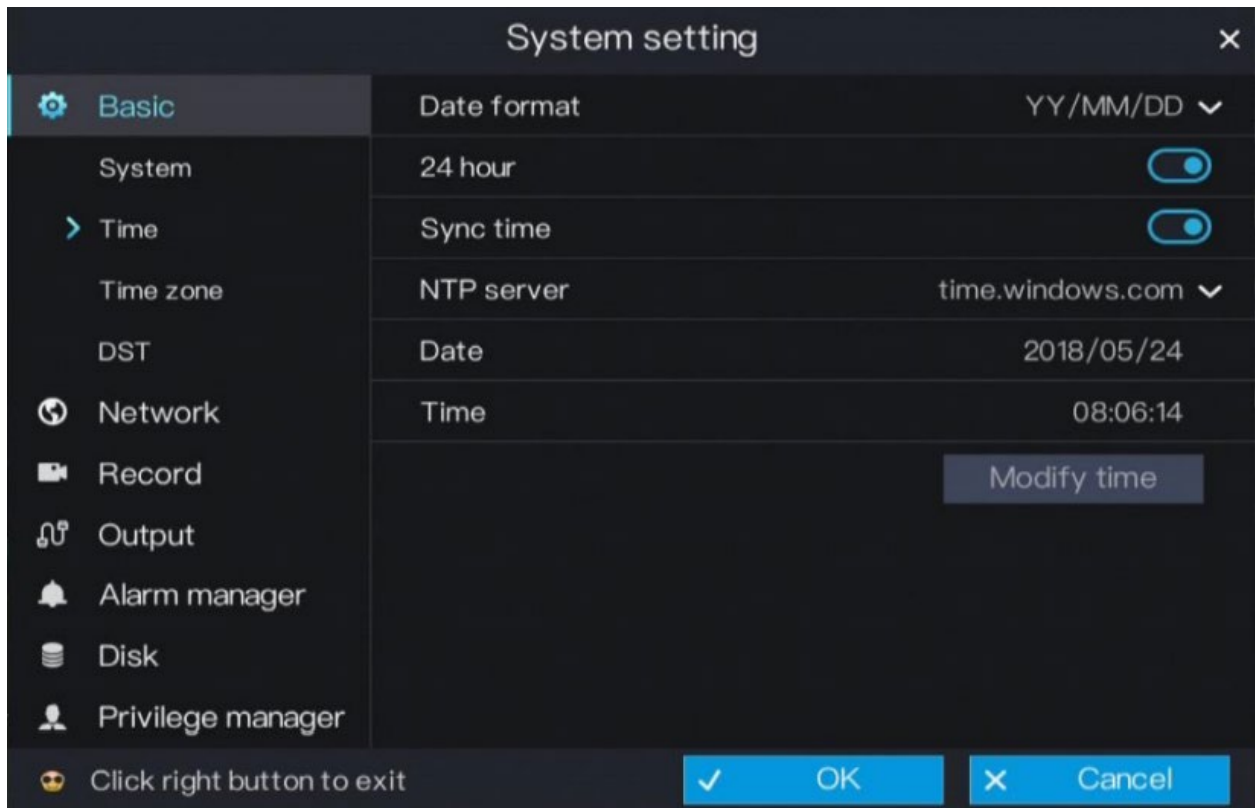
System setting

×

Basic
System
Time
Time zone
DST
Network
Record
Output
Alarm manager
Disk
Privilege manager

Date format YY/MM/DD
24 hour
Sync time
NTP server time.windows.com
Date 2018/05/24
Time 08:06:14

Modify time

Click right button to exit

OK

Cancel